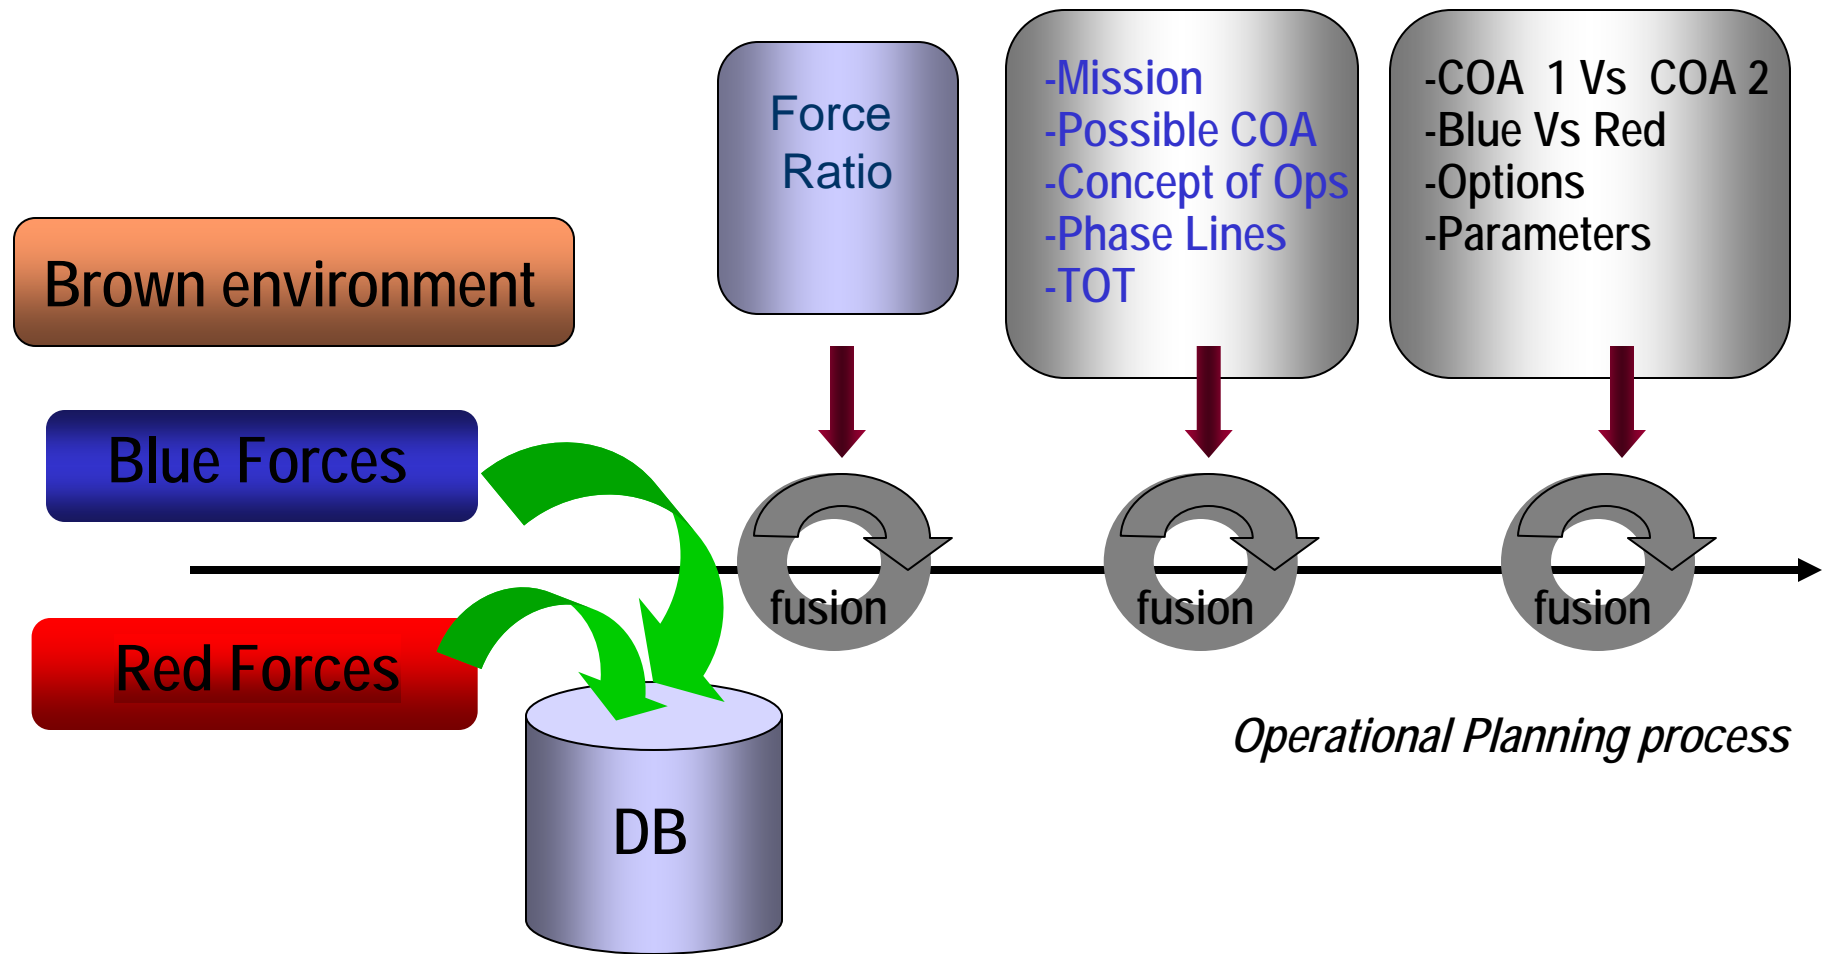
Force Ratio

-Mission
-Possible COA
-Concept of Ops
-Phase Lines
-TOT

-COA 1 Vs COA 2
-Blue Vs Red
-Options
-Parameters

Brown environment

Blue Forces

Red Forces

fusion

fusion

fusion

DB

Operational Planning process